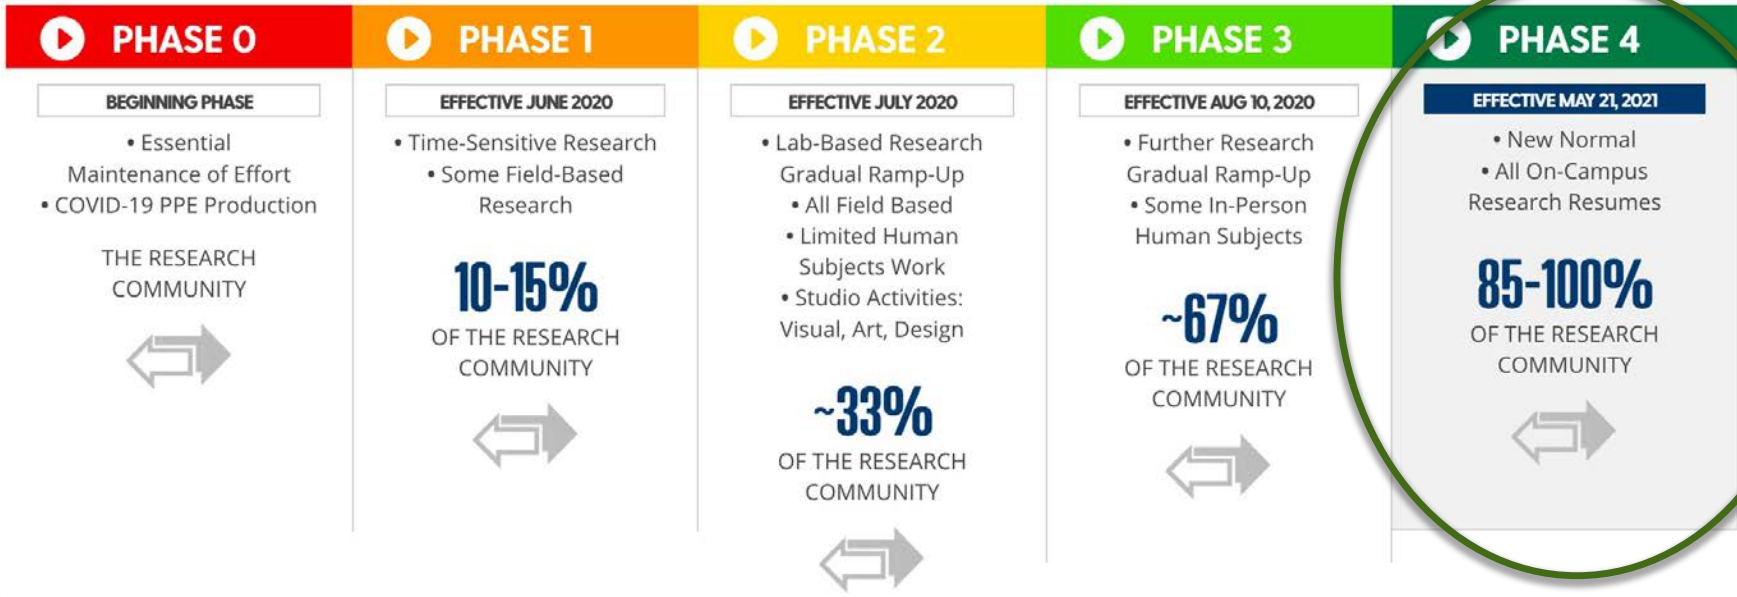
PHASE 0

BEGINNING PHASE

• Essential Maintenance of Effort
• COVID-19 PPE Production

THE RESEARCH COMMUNITY

PHASE 1

EFFECTIVE JUNE 2020

• Time-Sensitive Research
• Some Field-Based Research

10-15%

OF THE RESEARCH COMMUNITY

PHASE 2

EFFECTIVE JULY 2020

• Lab-Based Research Gradual Ramp-Up
• All Field Based
• Limited Human Subjects Work
• Studio Activities: Visual, Art, Design

~33%

OF THE RESEARCH COMMUNITY

PHASE 3

EFFECTIVE AUG 10, 2020

• Further Research Gradual Ramp-Up
• Some In-Person Human Subjects

~67%

OF THE RESEARCH COMMUNITY

PHASE 4

EFFECTIVE MAY 21, 2021

• New Normal
• All On-Campus Research Resumes

85-100%

OF THE RESEARCH COMMUNITY